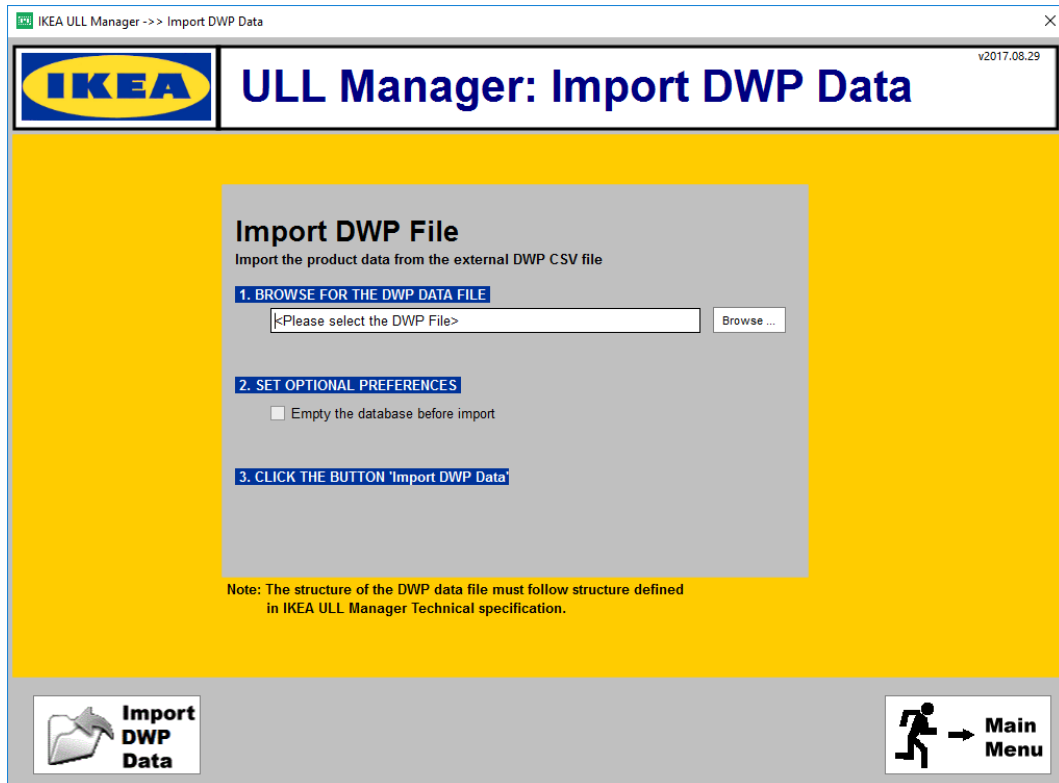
IKEA ULL Manager ->> Import DWP Data
×

IKEA
ULL Manager: Import DWP Data
v2017.08.29

Import DWP File
Import the product data from the external DWP CSV file

1. BROWSE FOR THE DWP DATA FILE
<Please select the DWP File>
Browse ...

2. SET OPTIONAL PREFERENCES
Empty the database before import

3. CLICK THE BUTTON 'Import DWP Data'

Note: The structure of the DWP data file must follow structure defined in IKEA ULL Manager Technical specification.

Import DWP Data

Main Menu